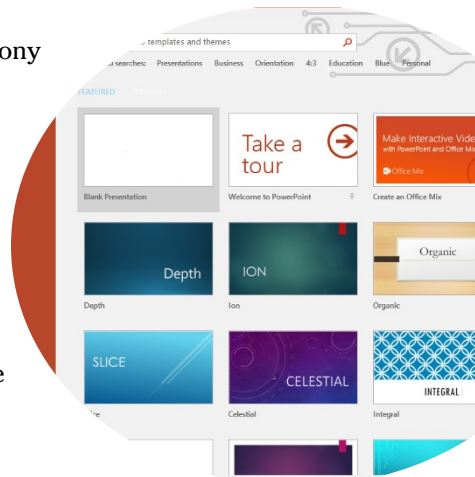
ony

e

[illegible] templates and themes

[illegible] searches: Presentations Business Orientation 4:3 Education Blue Personal

FEATURED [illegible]

Blank Presentation

Take a tour

Welcome to PowerPoint

Make Interactive Vide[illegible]
with PowerPoint and Office Mi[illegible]

Office Mix

Create an Office Mix

Depth

Depth

ION

Ion

Organic

Organic

SLICE

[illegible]ce

CELESTIAL

Celestial

INTEGRAL

Integral